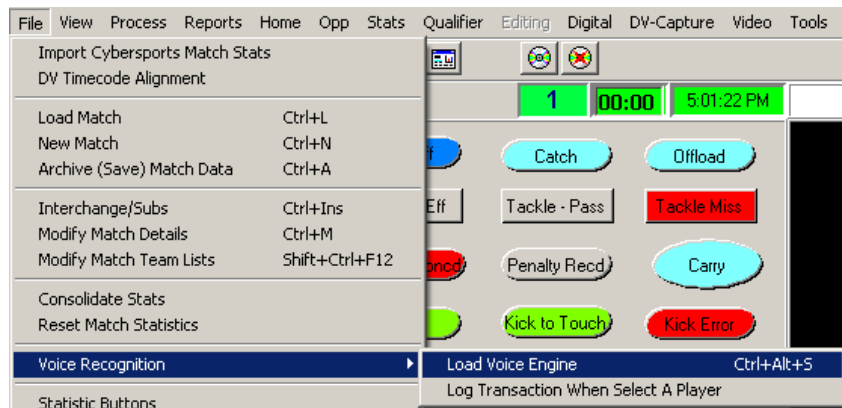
File View Process Reports Home Opp Stats Qualifier Editing Digital DV-Capture Video Tools

Import Cybersports Match Stats
DV Timecode Alignment

Load Match Ctrl+L
New Match Ctrl+N
Archive (Save) Match Data Ctrl+A

Interchange/Subs Ctrl+Ins
Modify Match Details Ctrl+M
Modify Match Team Lists Shift+Ctrl+F12

Consolidate Stats
Reset Match Statistics

Voice Recognition
Load Voice Engine Ctrl+Alt+S
Log Transaction When Select A Player

Statistic Buttons

1 00:00 5:01:22 PM

f Catch Offload
Eff Tackle - Pass Tackle Miss
oncd Penalty Recd Carry
Kick to Touch Kick Error